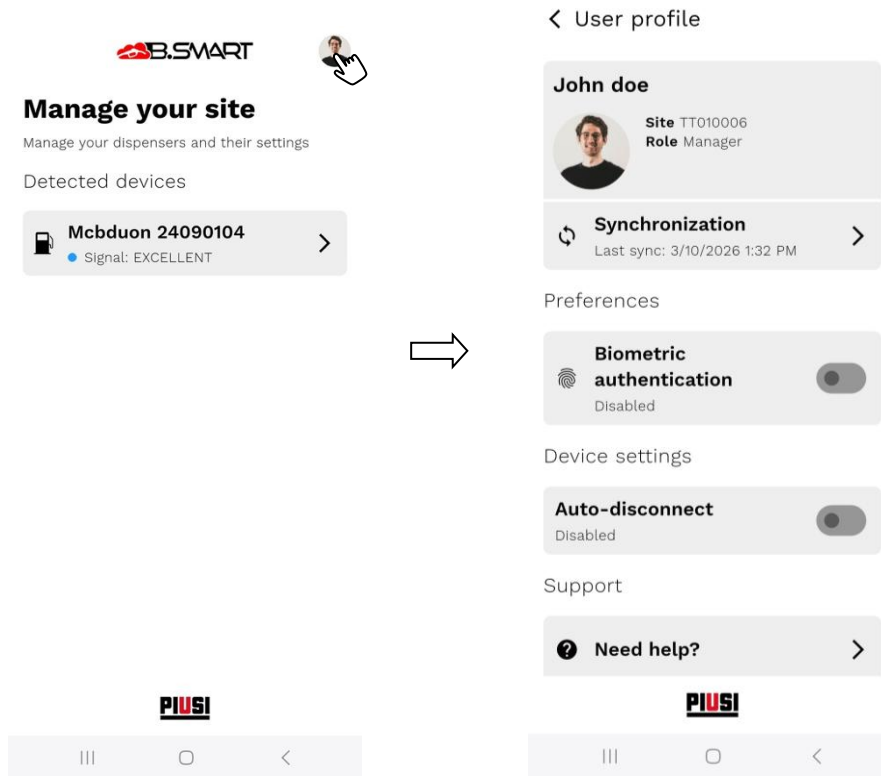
B.SMART

Manage your site

Manage your dispensers and their settings

Detected devices

Mcbduon 24090104
Signal: EXCELLENT

PIUSI

User profile

John doe

Site TT010006
Role Manager

Synchronization
Last sync: 3/10/2026 1:32 PM

Preferences

Biometric authentication
Disabled

Device settings

Auto-disconnect
Disabled

Support

Need help?

PIUSI